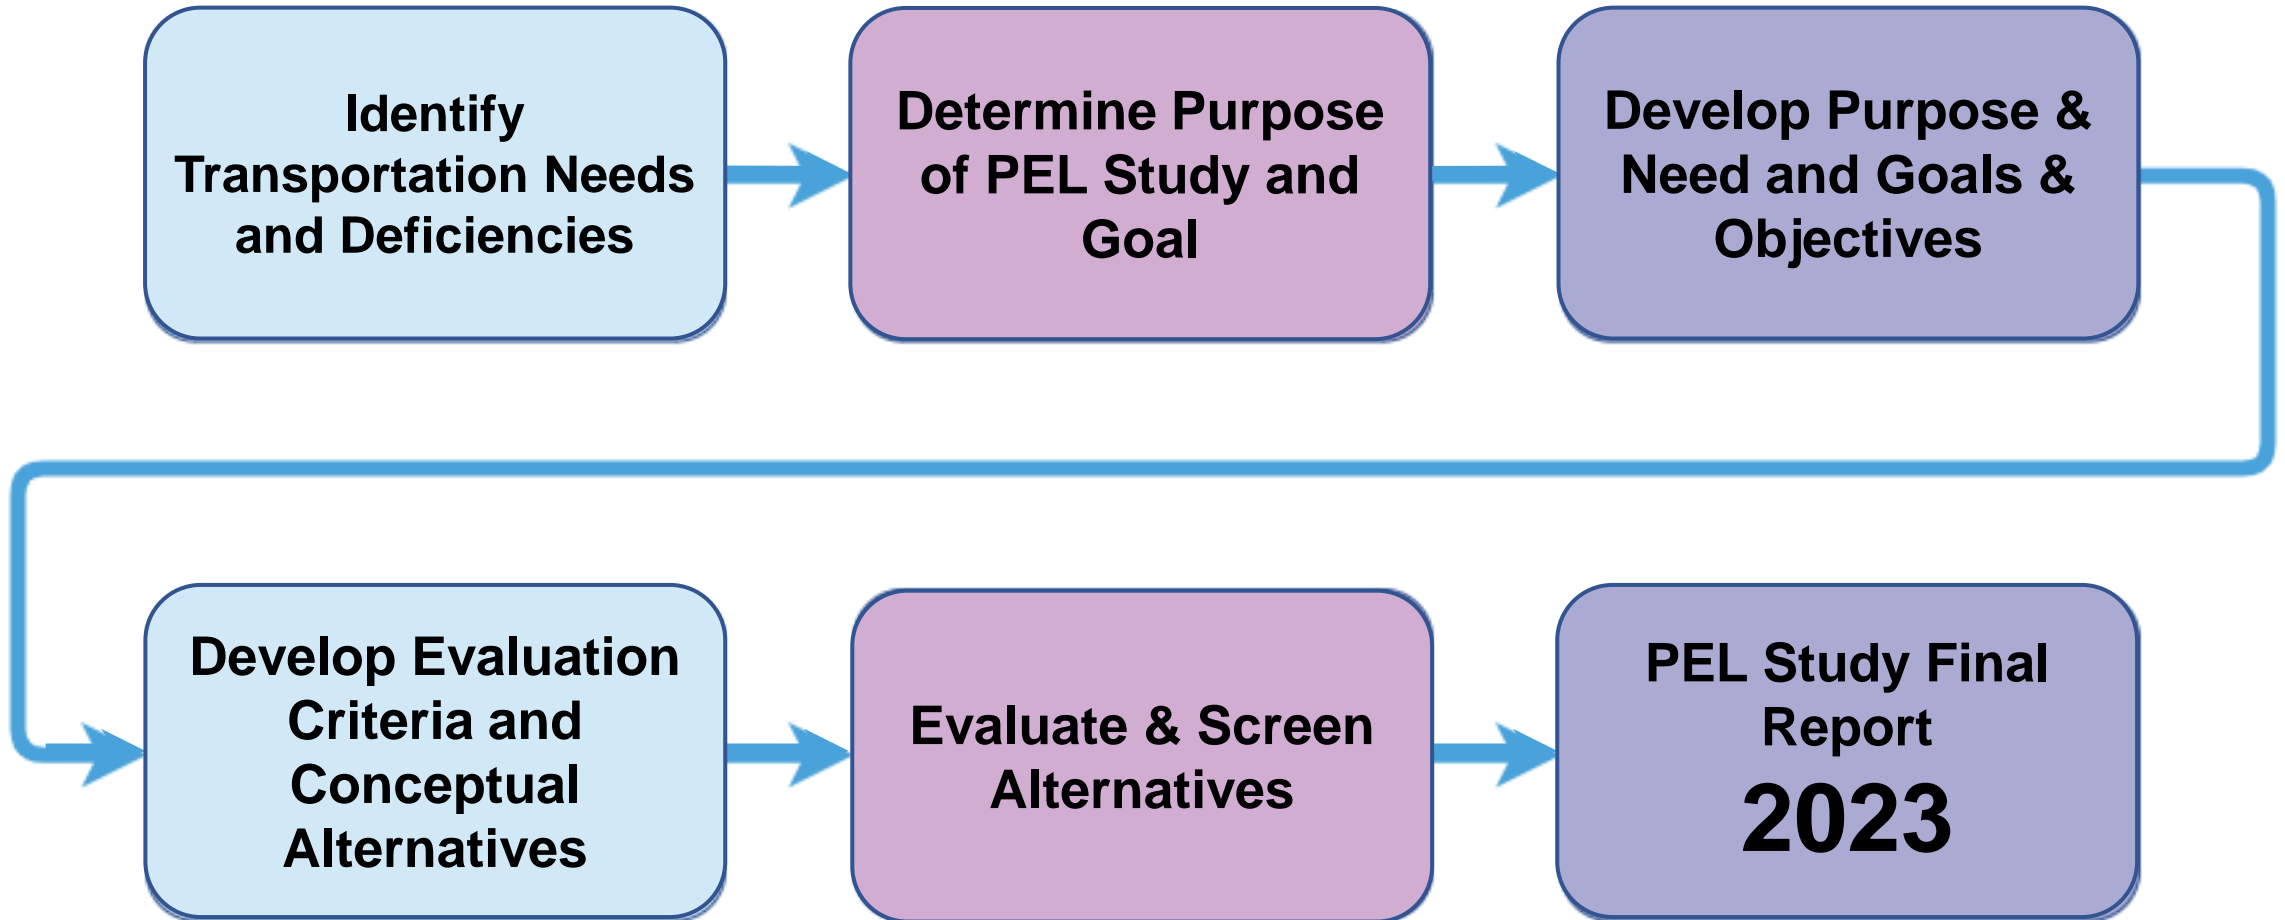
Identify Transportation Needs and Deficiencies

Determine Purpose of PEL Study and Goal

Develop Purpose & Need and Goals & Objectives

Develop Evaluation Criteria and Conceptual Alternatives

Evaluate & Screen Alternatives

PEL Study Final Report
2023